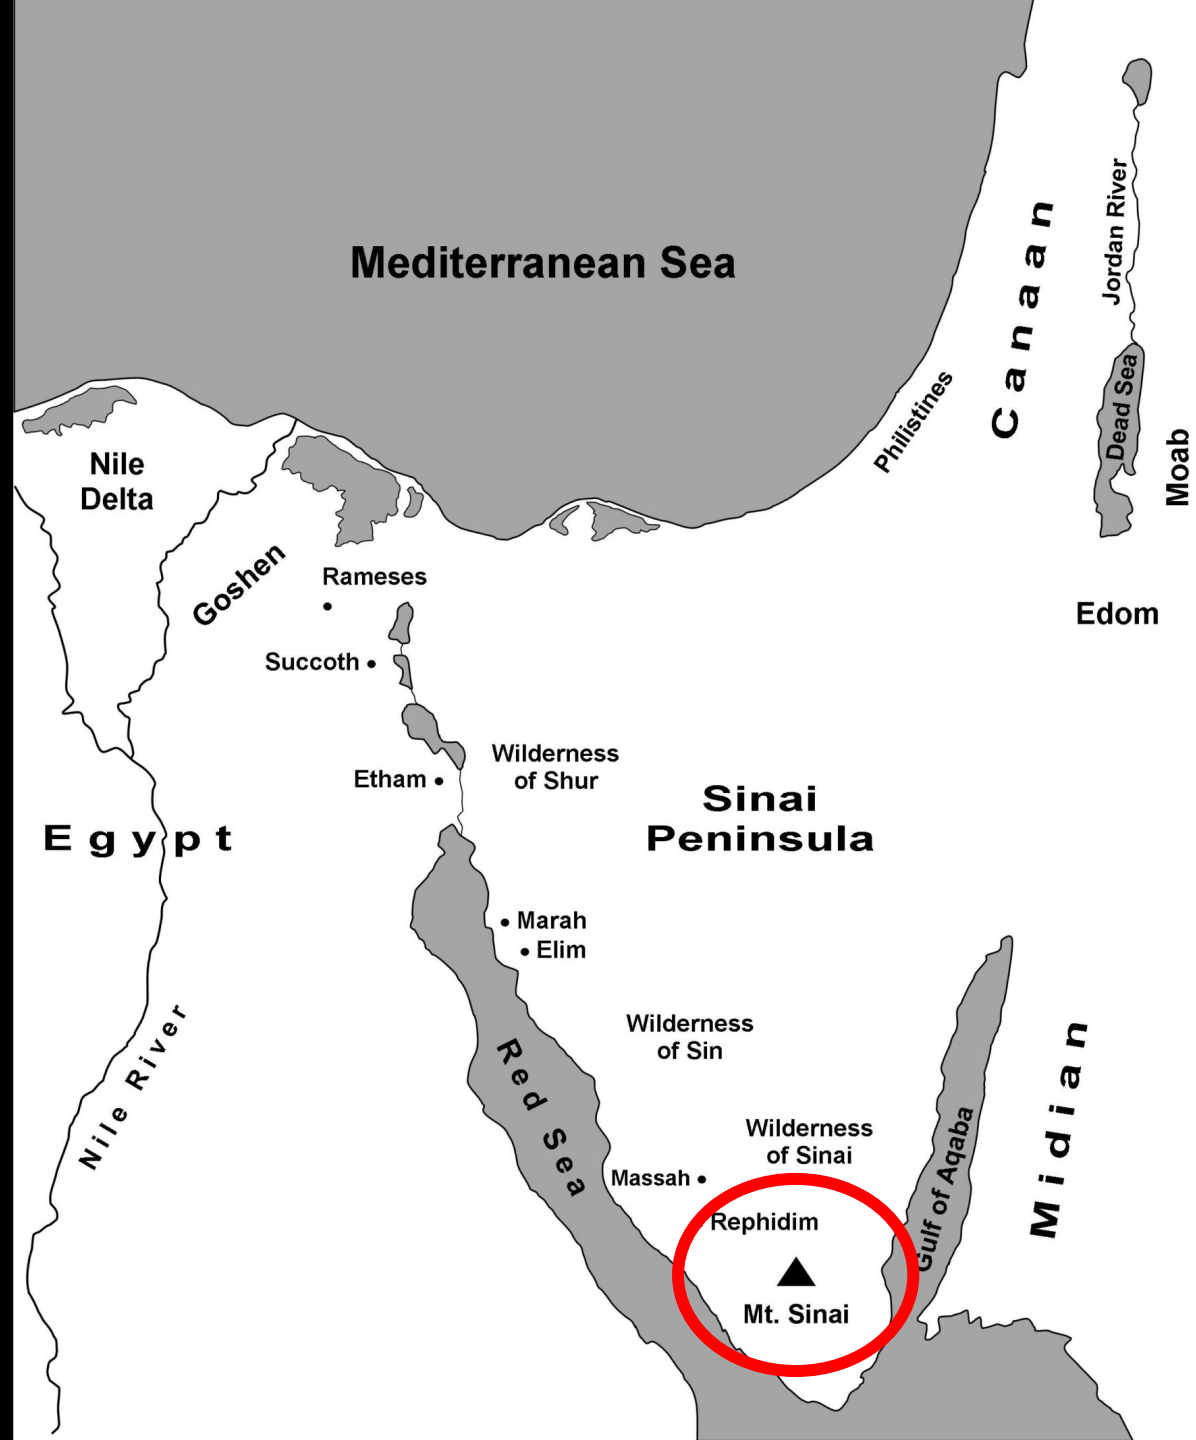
Mediterranean Sea

Canaan

Jordan River

Philistines

Dead Sea

Moab

Nile Delta

Goshen

Rameses

Edom

Succoth

Etham

Wilderness of Shur

Sinai Peninsula

Egypt

Marah

Elim

Wilderness of Sin

Nile River

Red Sea

Midian

Wilderness of Sinai

Massah

Gulf of Aqaba

Rephidim

Mt. Sinai